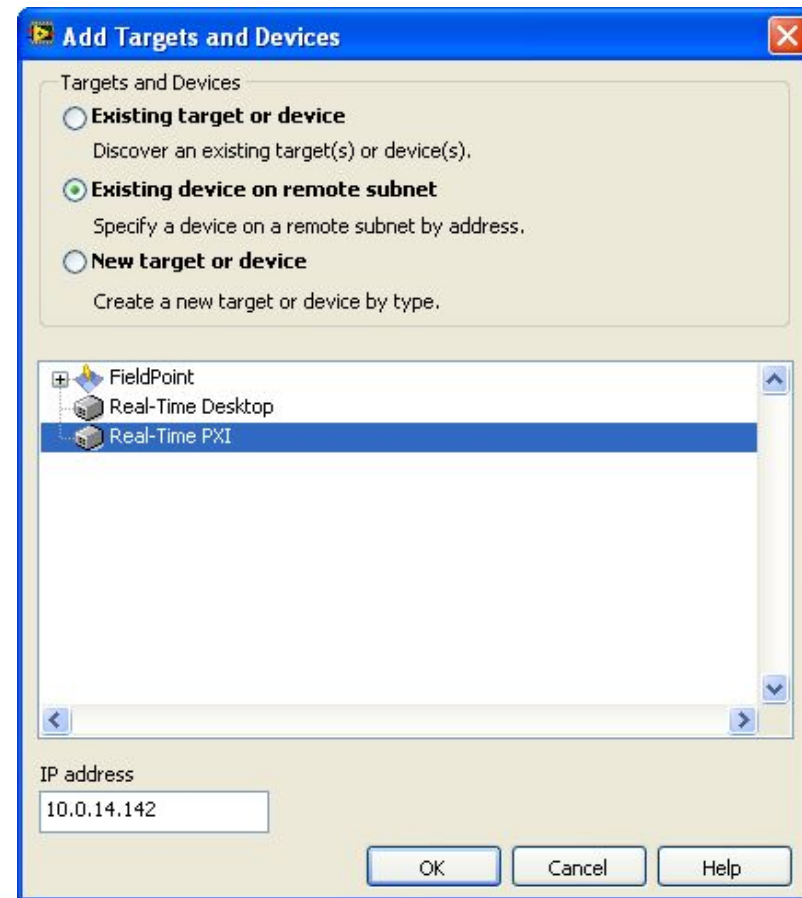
Add Targets and Devices

Targets and Devices

Existing target or device

Discover an existing target(s) or device(s).

Existing device on remote subnet

Specify a device on a remote subnet by address.

New target or device

Create a new target or device by type.

FieldPoint
Real-Time Desktop
Real-Time PXI

IP address

10.0.14.142

OK
Cancel
Help